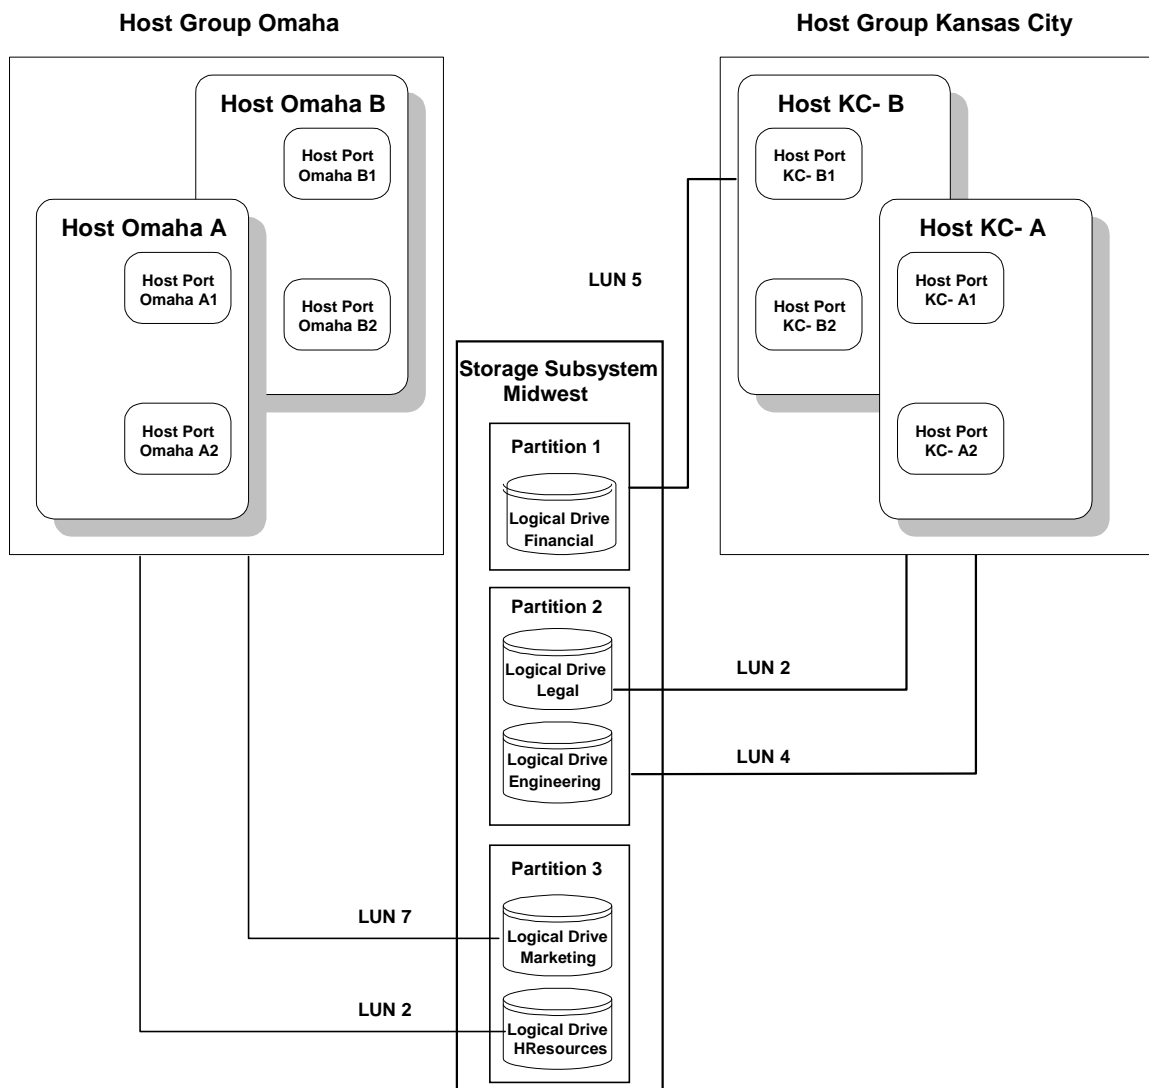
Host Group Omaha

Host Group Kansas City

Host Omaha B

Host Port Omaha B1

Host Port Omaha B2

Host Omaha A

Host Port Omaha A1

Host Port Omaha A2

Host KC- B

Host Port KC- B1

Host Port KC- B2

Host KC- A

Host Port KC- A1

Host Port KC- A2

LUN 5

Storage Subsystem Midwest

Partition 1

Logical Drive Financial

Partition 2

Logical Drive Legal

LUN 2

Logical Drive Engineering

LUN 4

Partition 3

LUN 7

Logical Drive Marketing

LUN 2

Logical Drive HResources